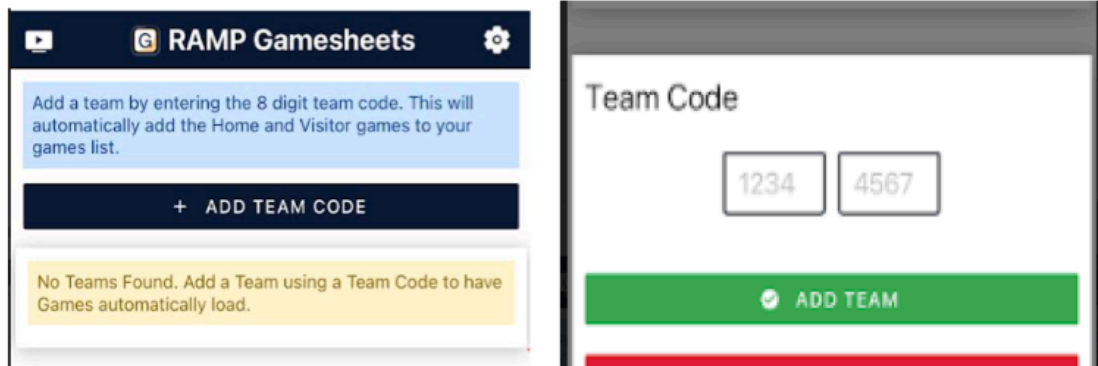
G RAMP Gamesheets

Add a team by entering the 8 digit team code. This will automatically add the Home and Visitor games to your games list.

+ ADD TEAM CODE

No Teams Found. Add a Team using a Team Code to have Games automatically load.

Team Code

1234

4567

ADD TEAM